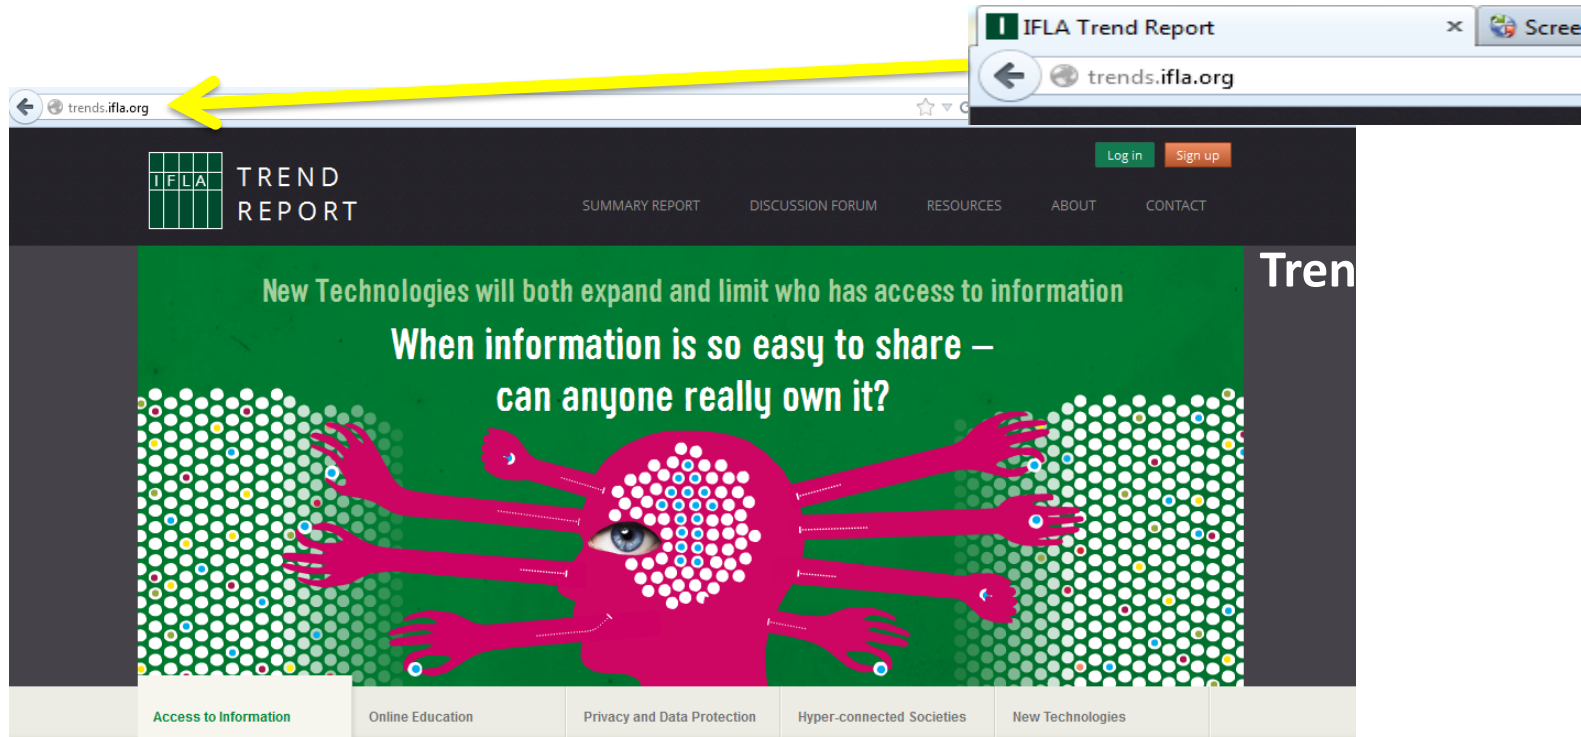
IFLA Trend Report ×
Scree
trends.ifla.org

trends.ifla.org

IFLA TREND REPORT

Log in Sign up

SUMMARY REPORT DISCUSSION FORUM RESOURCES ABOUT CONTACT

Tren

New Technologies will both expand and limit who has access to information

When information is so easy to share – can anyone really own it?

Access to Information | Online Education | Privacy and Data Protection | Hyper-connected Societies | New Technologies